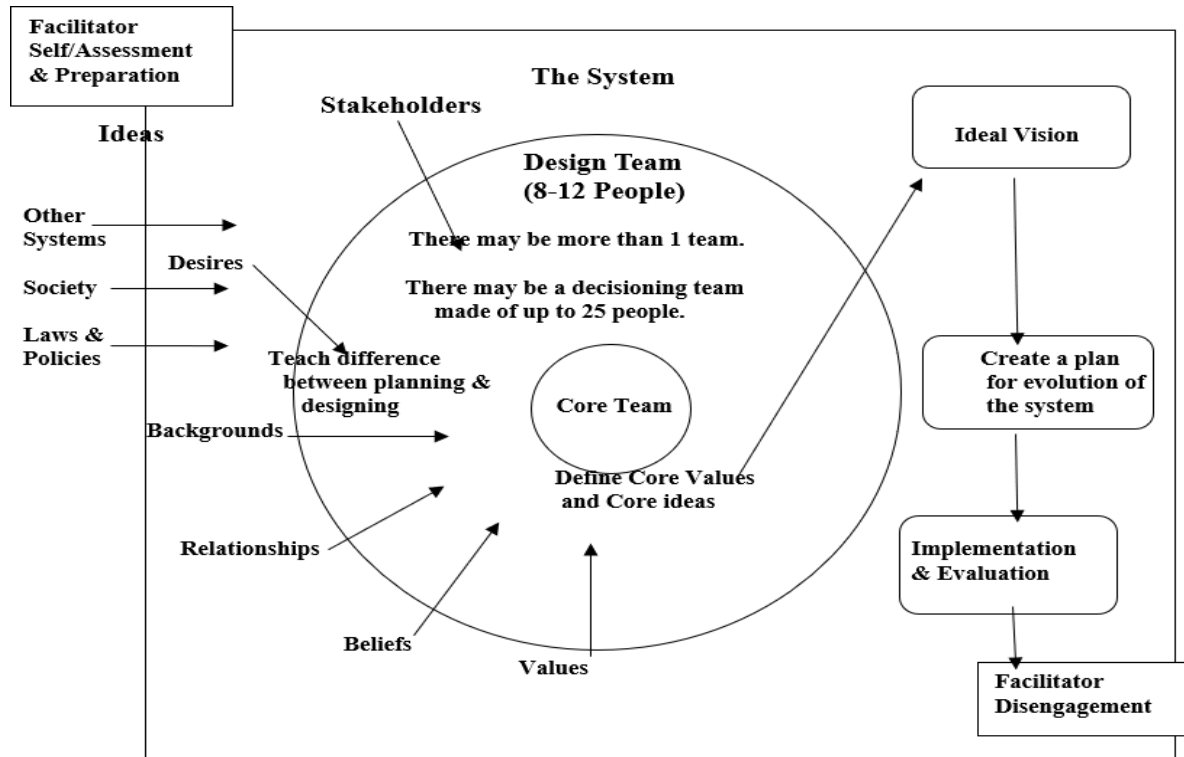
Facilitator Self/Assessment & Preparation

The System

Stakeholders

Ideas

Design Team
(8-12 People)

There may be more than 1 team.

There may be a decisioning team made of up to 25 people.

Other Systems

Desires

Society

Laws & Policies

Teach difference between planning & designing

Core Team

Backgrounds

Define Core Values and Core ideas

Relationships

Beliefs

Values

Ideal Vision

Create a plan for evolution of the system

Implementation & Evaluation

Facilitator Disengagement